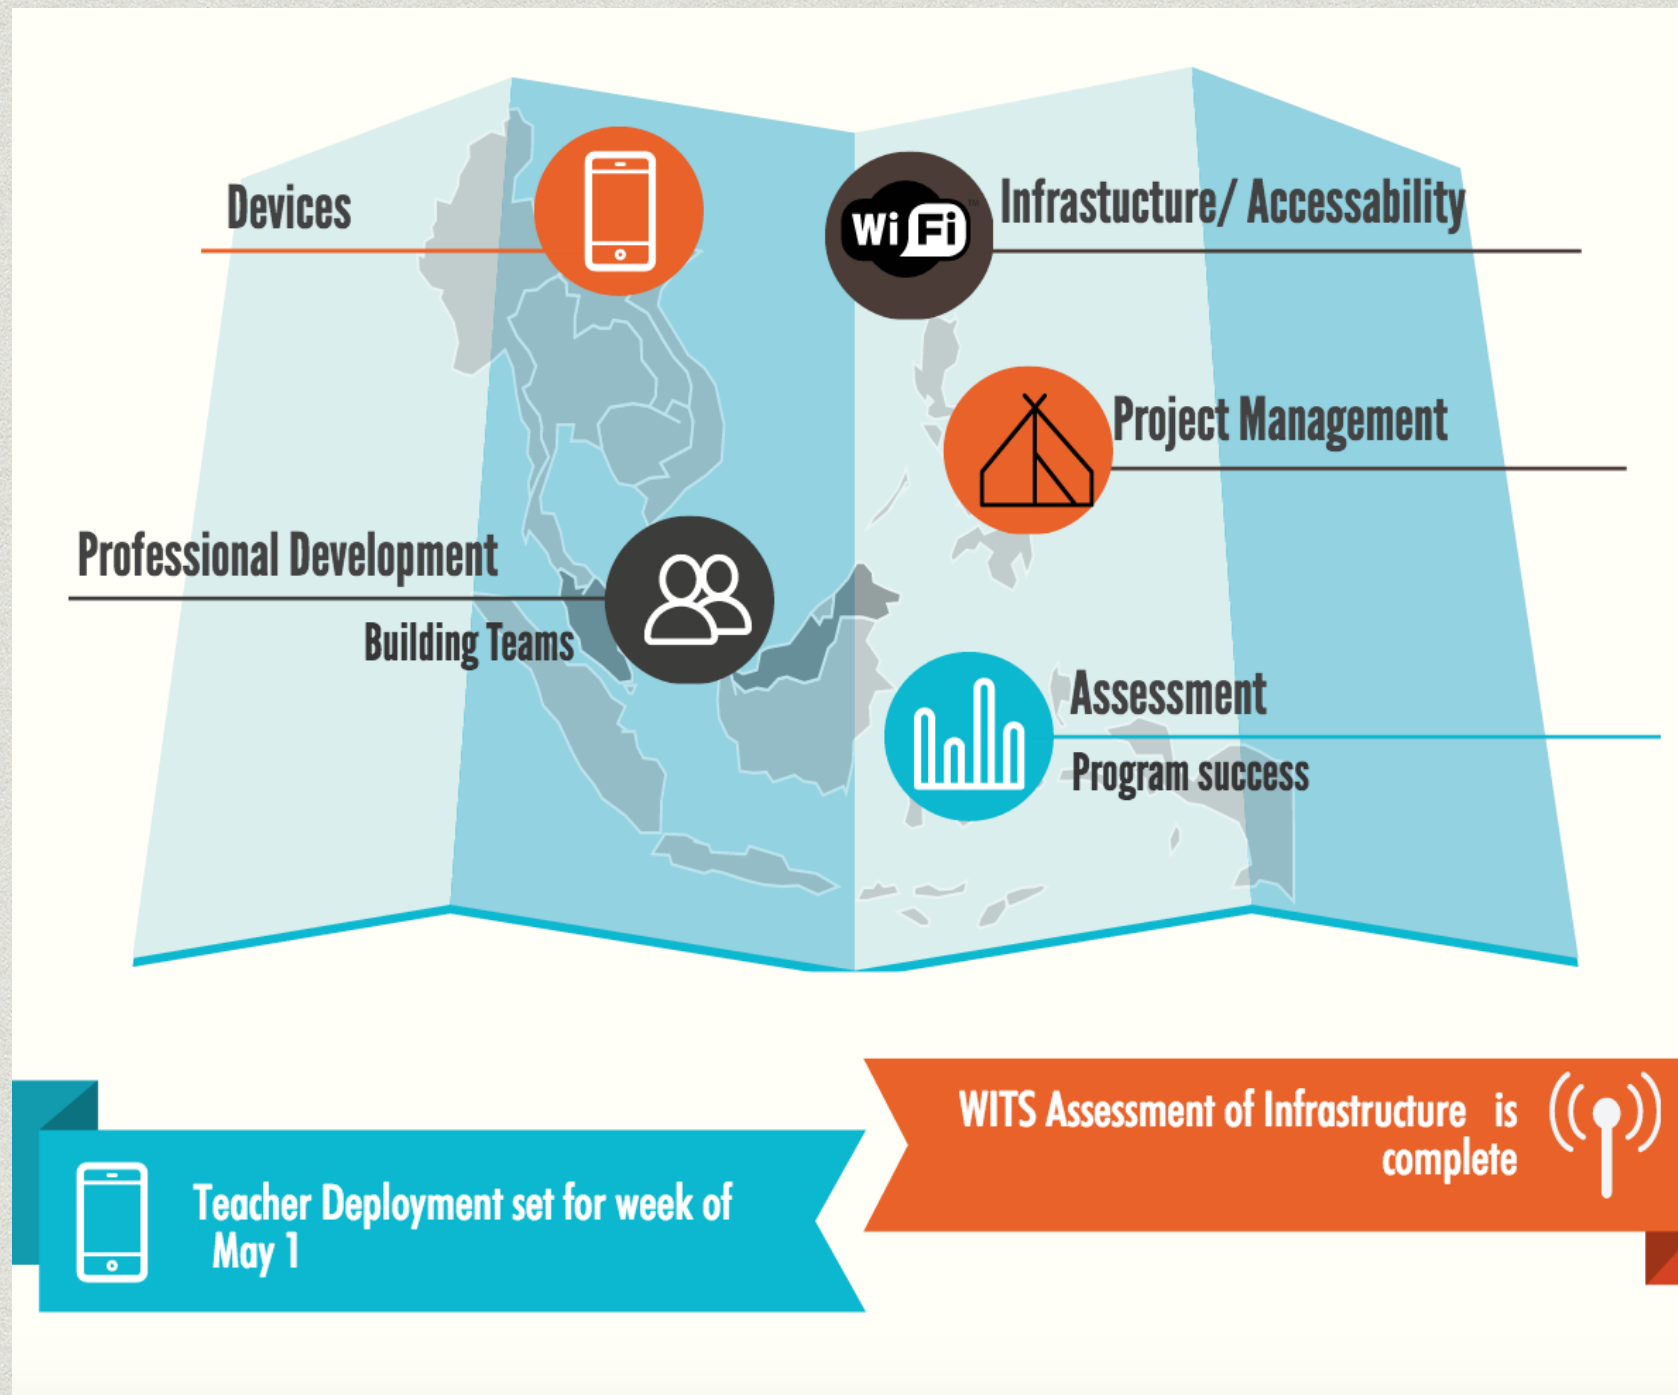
Devices

Wi Fi

Infrastucture/ Accessability

Project Management

Professional Development

Building Teams

Assessment

Program success

Teacher Deployment set for week of May 1

WITS Assessment of Infrastructure is complete